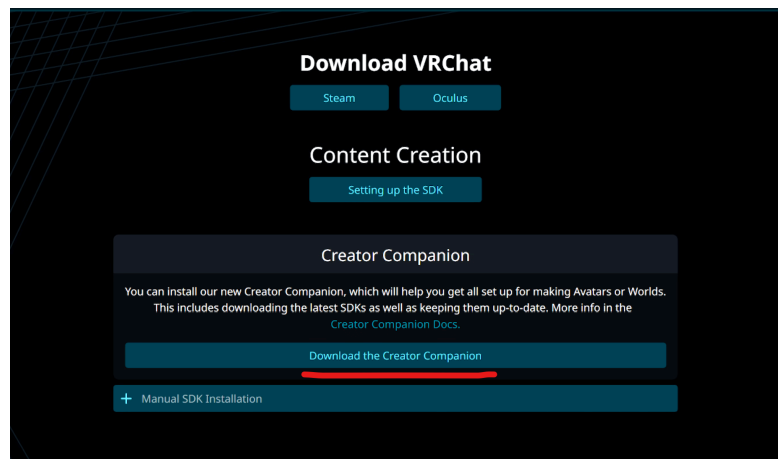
Download VRChat

Steam

Oculus

Content Creation

Setting up the SDK

Creator Companion

You can install our new Creator Companion, which will help you get all set up for making Avatars or Worlds. This includes downloading the latest SDKs as well as keeping them up-to-date. More info in the Creator Companion Docs.

Download the Creator Companion

+ Manual SDK Installation